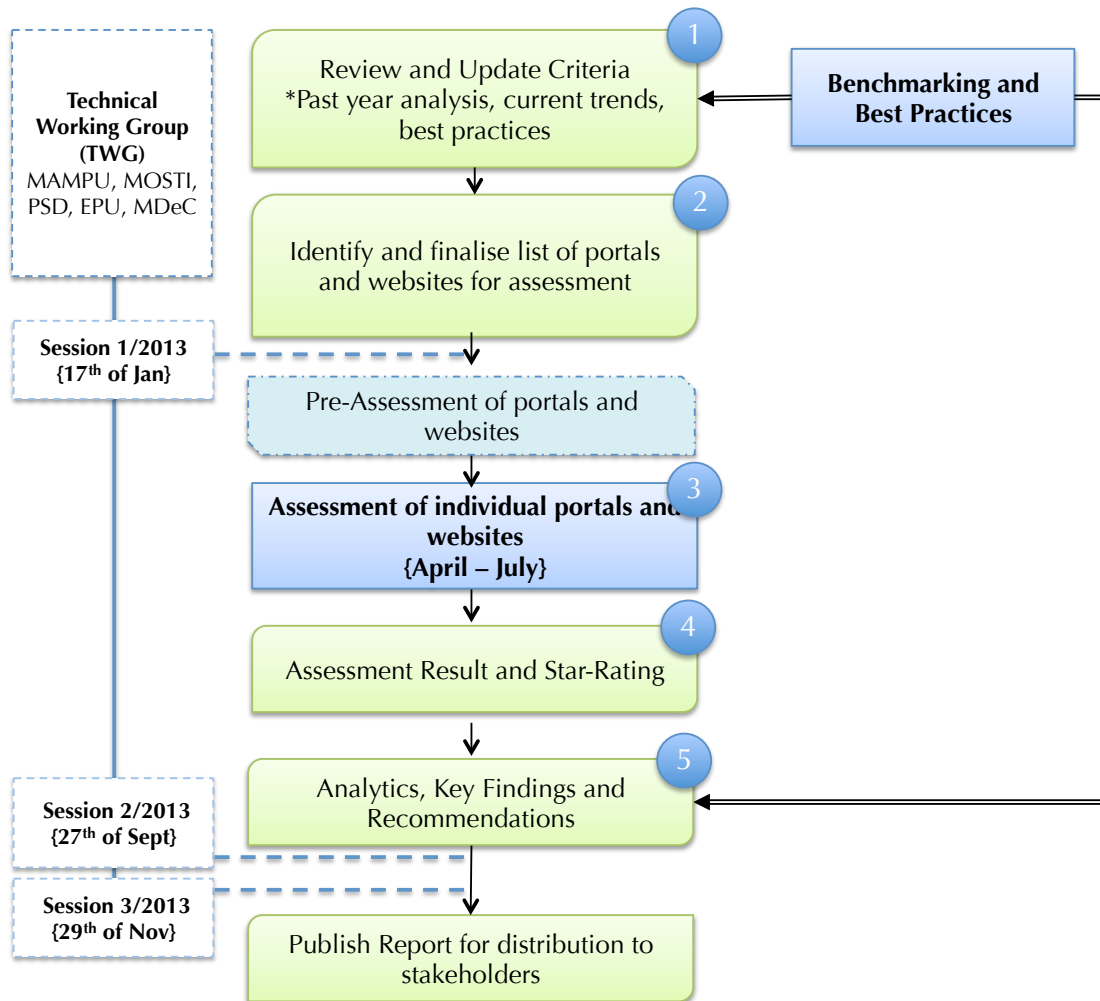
Technical Working Group (TWG)
MAMPU, MOSTI, PSD, EPU, MDeC

1
Review and Update Criteria
*Past year analysis, current trends, best practices

Benchmarking and Best Practices

2
Identify and finalise list of portals and websites for assessment

Session 1/2013
{$17^{th}$ of Jan}

Pre-Assessment of portals and websites

3
Assessment of individual portals and websites
{April – July}

4
Assessment Result and Star-Rating

5
Analytics, Key Findings and Recommendations

Session 2/2013
{$27^{th}$ of Sept}

Session 3/2013
{$29^{th}$ of Nov}

Publish Report for distribution to stakeholders